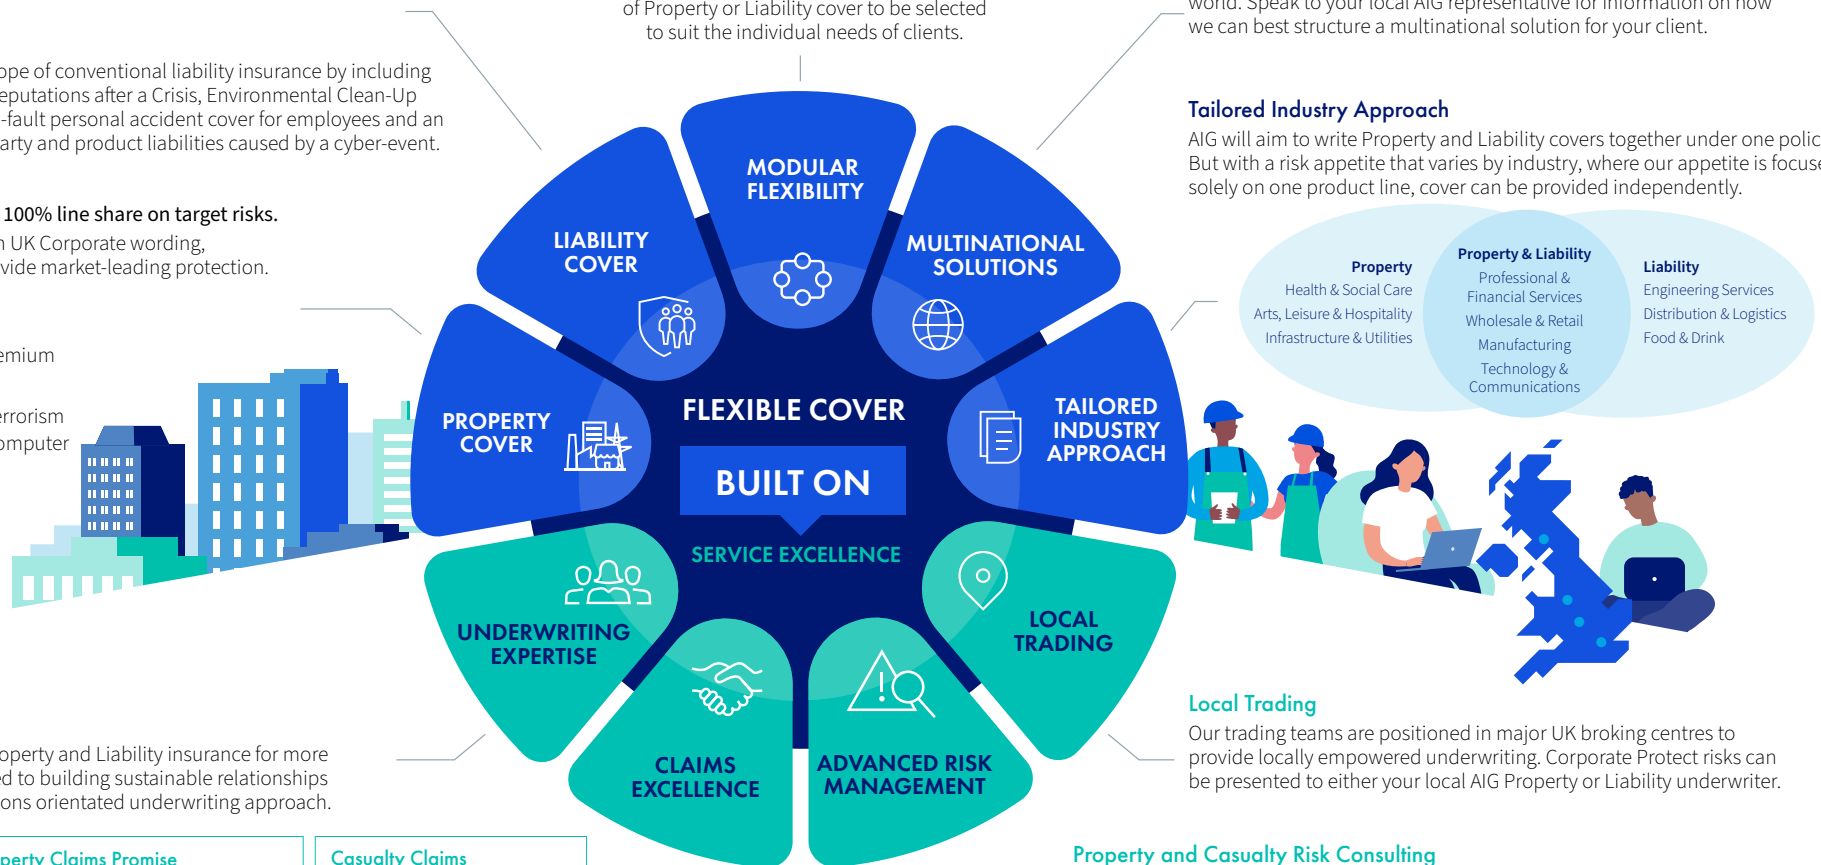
of Property or Liability cover to be selected to suit the individual needs of clients.

world. Speak to your local AIG representative for information on how we can best structure a multinational solution for your client.

ope of conventional liability insurance by including eputations after a Crisis, Environmental Clean-Up -fault personal accident cover for employees and an arty and product liabilities caused by a cyber-event.

100% line share on target risks.
n UK Corporate wording, vide market-leading protection.

emium

errorism omputer

operty and Liability insurance for more d to building sustainable relationships ons orientated underwriting approach.

perty Claims Promise

Casualty Claims

Tailored Industry Approach
AIG will aim to write Property and Liability covers together under one polic But with a risk appetite that varies by industry, where our appetite is focuse solely on one product line, cover can be provided independently.

Property
Health & Social Care
Arts, Leisure & Hospitality
Infrastructure & Utilities

Property & Liability
Professional & Financial Services
Wholesale & Retail
Manufacturing
Technology & Communications

Liability
Engineering Services
Distribution & Logistics
Food & Drink

MODULAR FLEXIBILITY
LIABILITY COVER
MULTINATIONAL SOLUTIONS
PROPERTY COVER
FLEXIBLE COVER
BUILT ON
SERVICE EXCELLENCE
TAILORED INDUSTRY APPROACH
UNDERWRITING EXPERTISE
LOCAL TRADING
CLAIMS EXCELLENCE
ADVANCED RISK MANAGEMENT

Local Trading
Our trading teams are positioned in major UK broking centres to provide locally empowered underwriting. Corporate Protect risks can be presented to either your local AIG Property or Liability underwriter.

Property and Casualty Risk Consulting